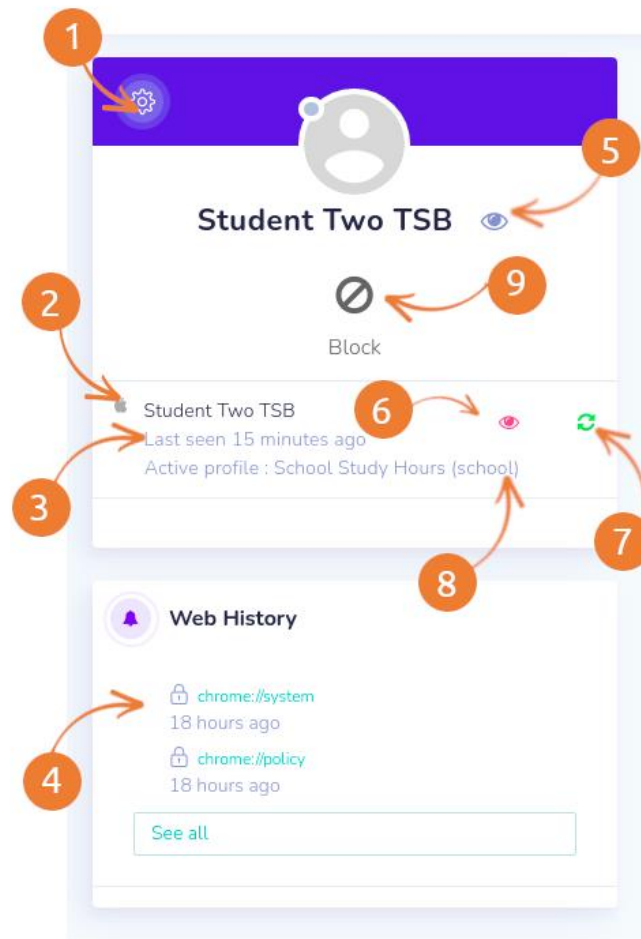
1

Student Two TSB

5

2

9

Block

Student Two TSB
Last seen 15 minutes ago
Active profile : School Study Hours (school)

6

3

7

8

Web History

chrome://system
18 hours ago

4

chrome://policy
18 hours ago

See all